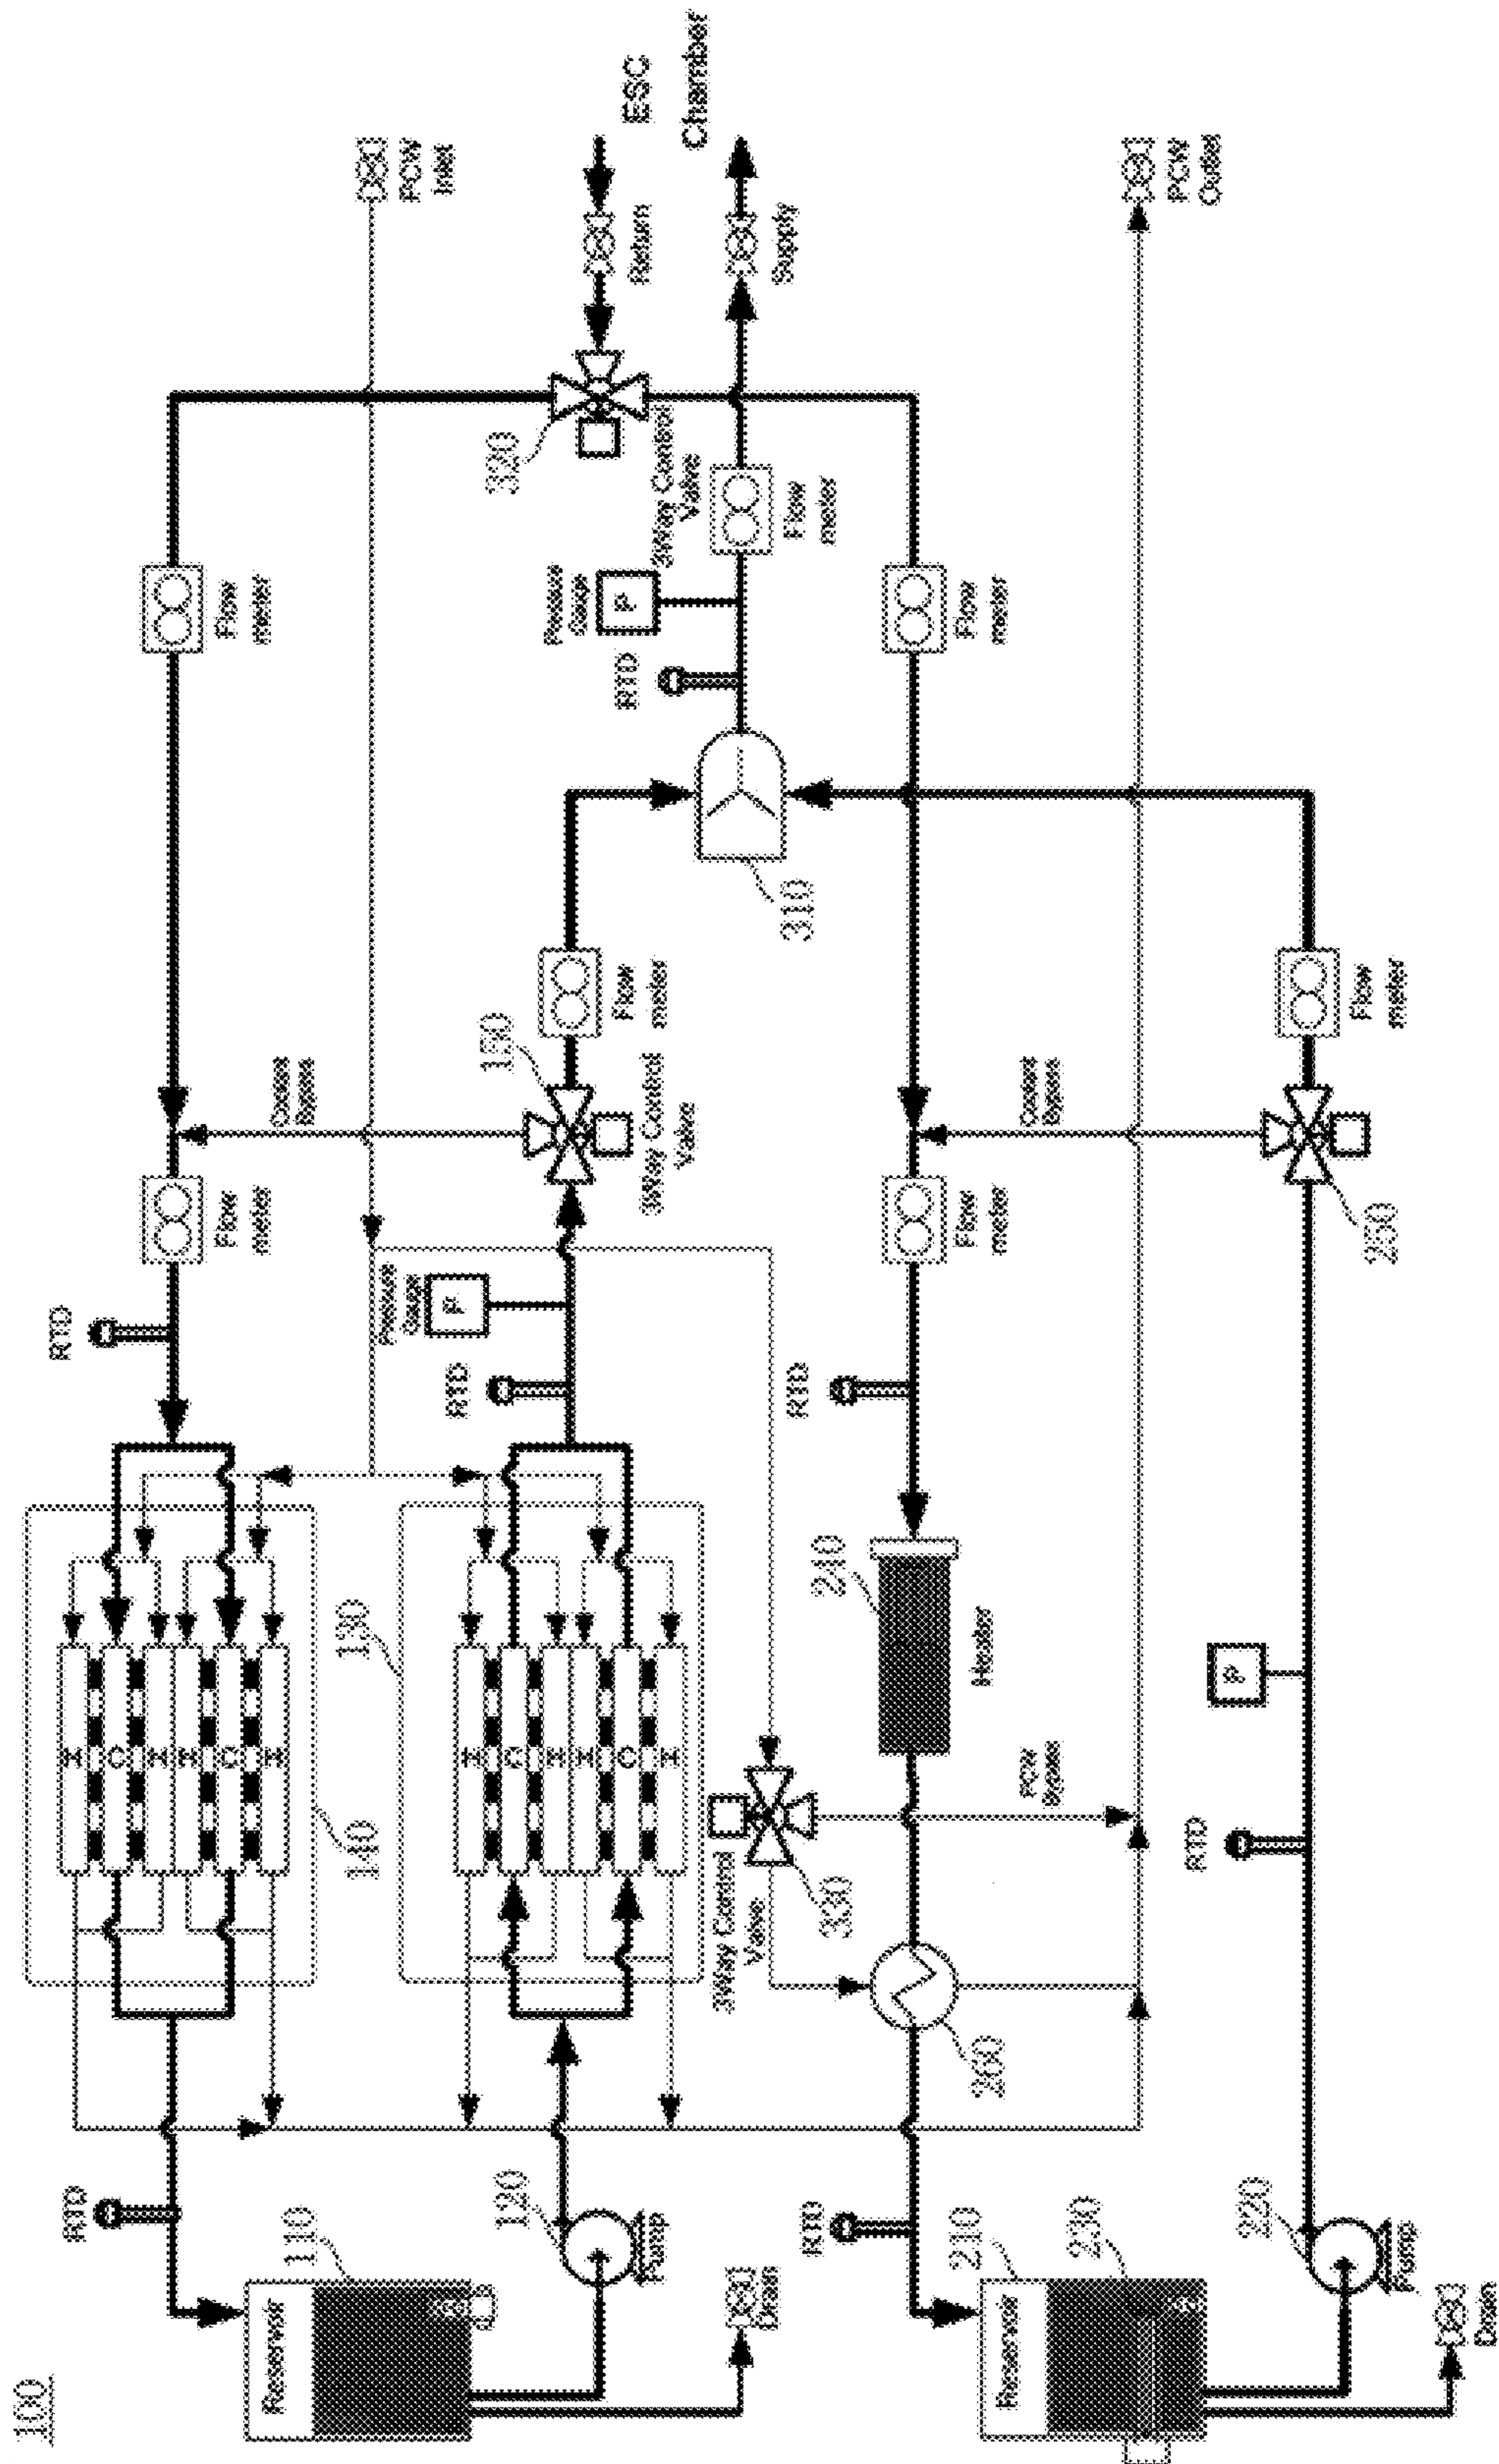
100

ESC
Chamber

PCW
Inlet

Return

Supply

PCW
Outlet

320
3Way Control Valve

Flow meter

Pressure Gauge
P

RTD

Flow meter

Flow meter

310

Flow meter

150

Flow meter

Flow meter

Cooler Bypass

3Way Control Valve

Cooler Bypass

Flow meter

Flow meter

250

RTD

Pressure Gauge
P

RTD

RTD

130

240

Heater

P

140

330

PCW Bypass

RTD

3Way Control Valve

260

120

RTD

110

Reservoir

Pump

Drain

RTD

210

230

220

Reservoir

Pump

Drain